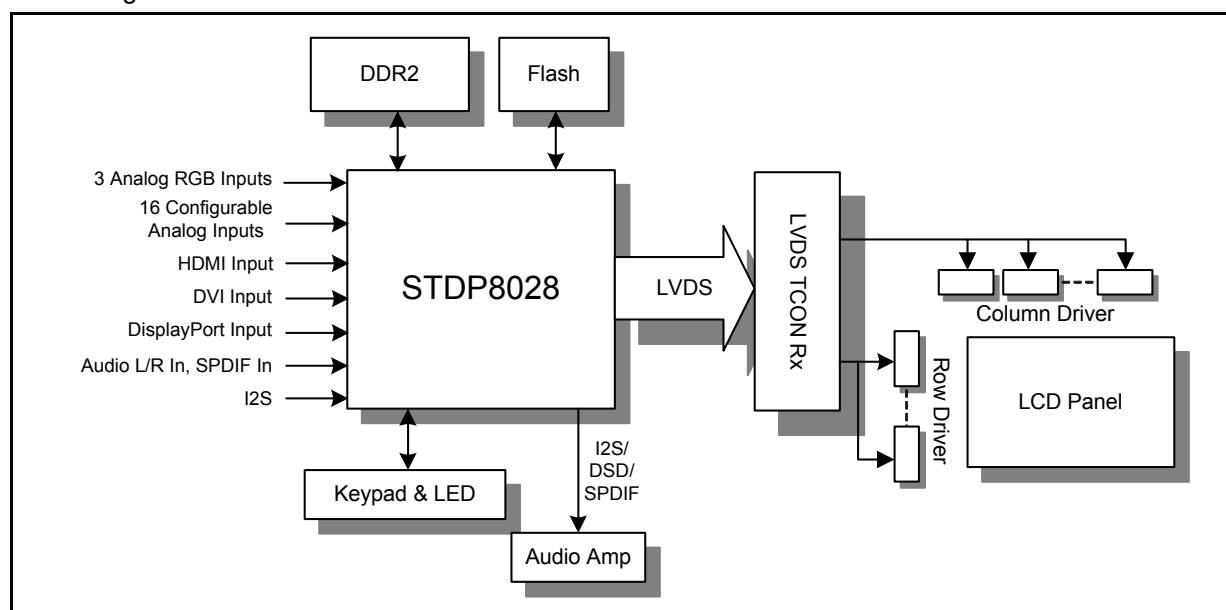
DDR2

Flash

3 Analog RGB Inputs

16 Configurable Analog Inputs

HDMI Input

DVI Input

DisplayPort Input

Audio L/R In, SPDIF In

I2S

STDP8028

LVDS

LVDS TCON Rx

Column Driver

Row Driver

LCD Panel

I2S/ DSD/ SPDIF

Keypad & LED

Audio Amp